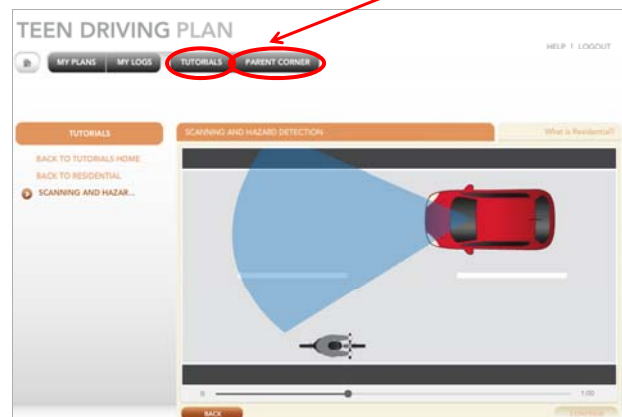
TEEN DRIVING PLAN

MY PLANS | MY LOGS | TUTORIALS | PARENT CORNER

HELP | LOGOUT

TUTORIALS

BACK TO TUTORIALS HOME

BACK TO RESIDENTIAL

SCANNING AND HAZAR...

SCANNING AND HAZARD DETECTION

What is Residential?

0

1:00

BACK

CONTINUE